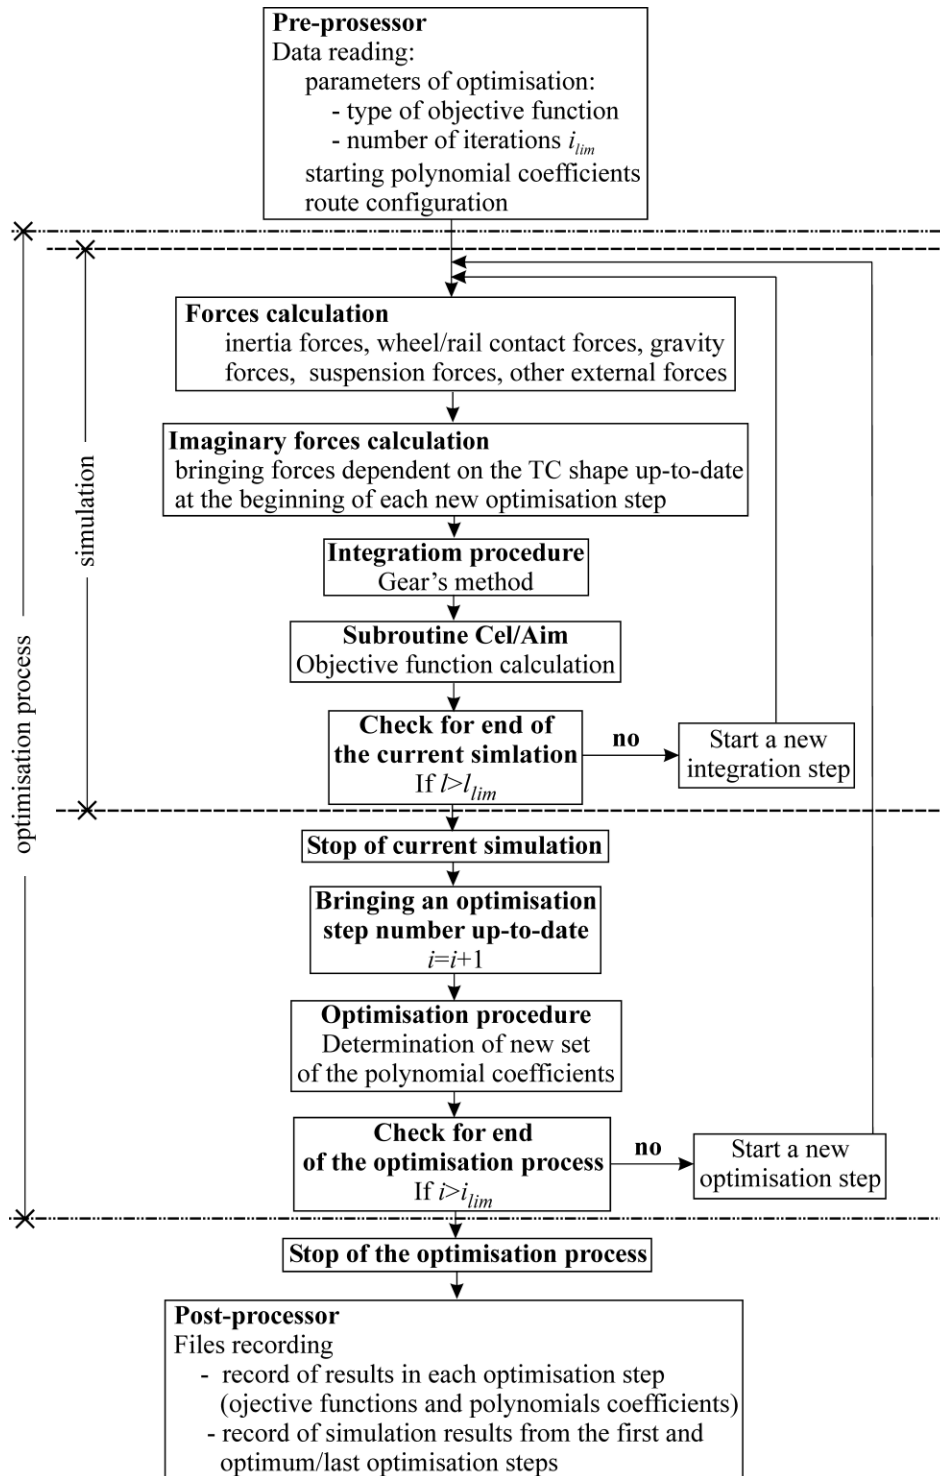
**Pre-prosessor**
Data reading:
parameters of optimisation:
- type of objective function
- number of iterations $i_{lim}$
starting polynomial coefficients
route configuration

optimisation process

simulation

**Forces calculation**
inertia forces, wheel/rail contact forces, gravity forces, suspension forces, other external forces

**Imaginary forces calculation**
bringing forces dependent on the TC shape up-to-date at the beginning of each new optimisation step

**Integratiom procedure**
Gear's method

**Subroutine Cel/Aim**
Objective function calculation

**Check for end of the current simlation**
If $l>l_{lim}$

**no**

Start a new integration step

**Stop of current simulation**

**Bringing an optimisation step number up-to-date**
$i=i+1$

**Optimisation procedure**
Determination of new set of the polynomial coefficients

**Check for end of the optimisation process**
If $i>i_{lim}$

**no**

Start a new optimisation step

**Stop of the optimisation process**

**Post-processor**
Files recording
- record of results in each optimisation step (ojective functions and polynomials coefficients)
- record of simulation results from the first and optimum/last optimisation steps